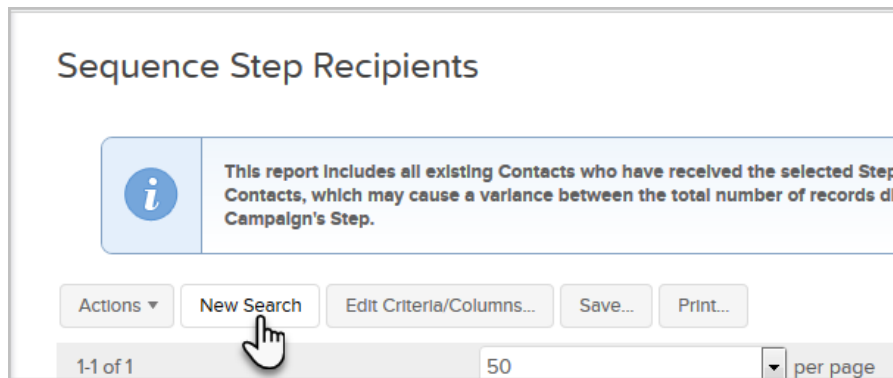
Sequence Step Recipients

This report includes all existing Contacts who have received the selected Step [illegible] Contacts, which may cause a variance between the total number of records d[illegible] Campaign's Step.

Actions ▾ New Search Edit Criteria/Columns... Save... Print...

1-1 of 1 50 per page